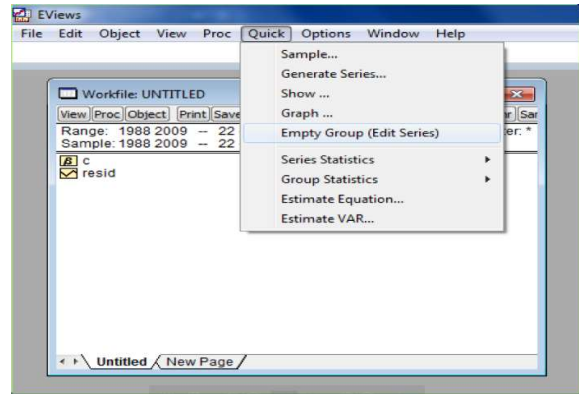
EViews
File Edit Object View Proc Quick Options Window Help
Workfile: UNTITLED
View Proc Object Print Save
Range: 1988 2009 -- 22
Sample: 1988 2009 -- 22
c
resid
Untitled New Page
Sample...
Generate Series...
Show ...
Graph ...
Empty Group (Edit Series)
Series Statistics
Group Statistics
Estimate Equation...
Estimate VAR...
er: *
ar San